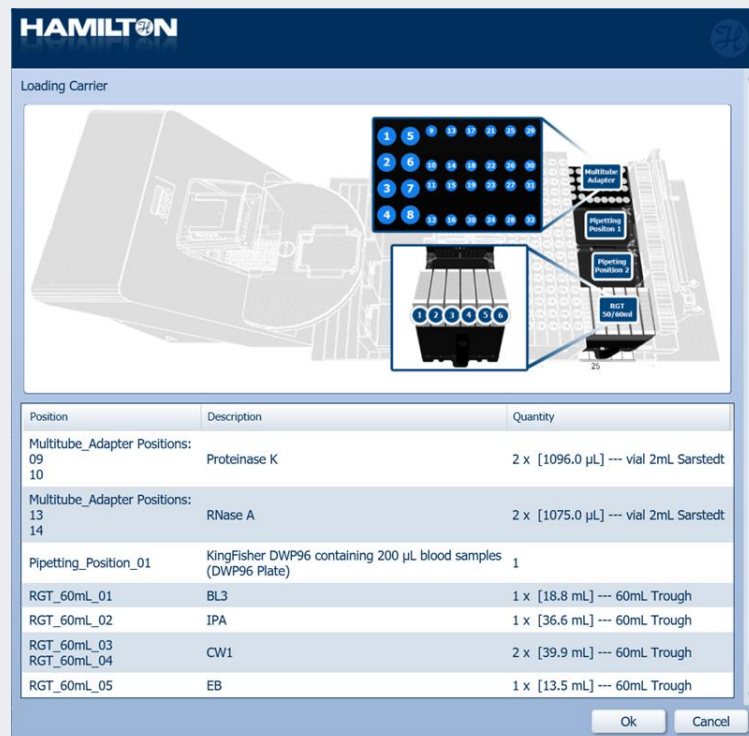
HAMILTON

Loading Carrier

1 5 9 13 17 21 25 29
2 6 10 14 18 22 26 30
3 7 11 15 19 23 27 31
4 8 12 16 20 24 28 32

Multitube Adapter

Pipetting Positon 1

Pipeting Position 2

RGT 50/60ml

1 2 3 4 5 6

25

| Position | Description | Quantity |
|---|---|---|
| Multitube_Adapter Positions: 09 10 | Proteinase K | 2 x [1096.0 µL] --- vial 2mL Sarstedt |
| Multitube_Adapter Positions: 13 14 | RNase A | 2 x [1075.0 µL] --- vial 2mL Sarstedt |
| Pipetting_Position_01 | KingFisher DWP96 containing 200 µL blood samples (DWP96 Plate) | 1 |
| RGT_60mL_01 | BL3 | 1 x [18.8 mL] --- 60mL Trough |
| RGT_60mL_02 | IPA | 1 x [36.6 mL] --- 60mL Trough |
| RGT_60mL_03 RGT_60mL_04 | CW1 | 2 x [39.9 mL] --- 60mL Trough |
| RGT_60mL_05 | EB | 1 x [13.5 mL] --- 60mL Trough |

Ok
Cancel